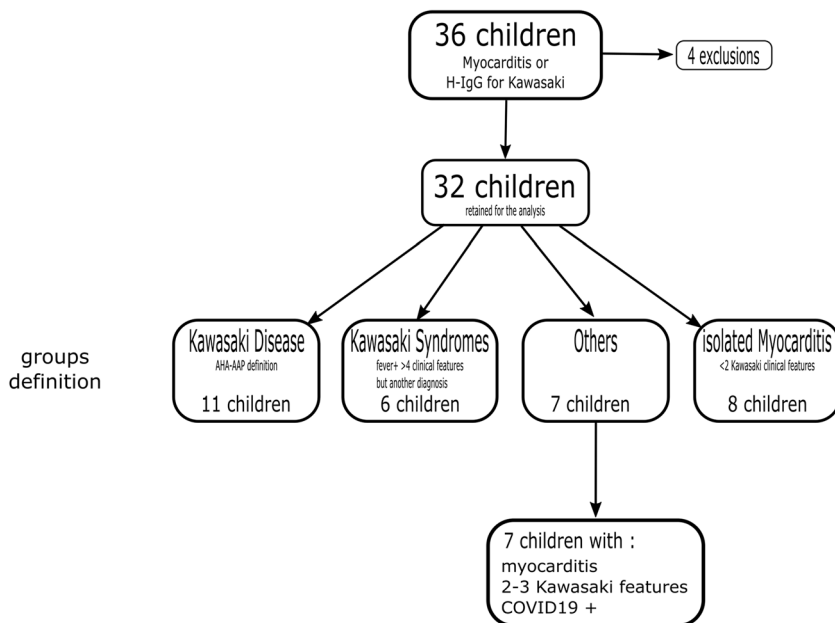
36 children
Myocarditis or
H-IgG for Kawasaki

4 exclusions

32 children
retained for the analysis

groups definition

Kawasaki Disease
AHA-AAP definition
11 children

Kawasaki Syndromes
fever+ >4 clinical features but another diagnosis
6 children

Others
7 children

isolated Myocarditis
<2 Kawasaki clinical features
8 children

7 children with :
myocarditis
2-3 Kawasaki features
COVID19 +